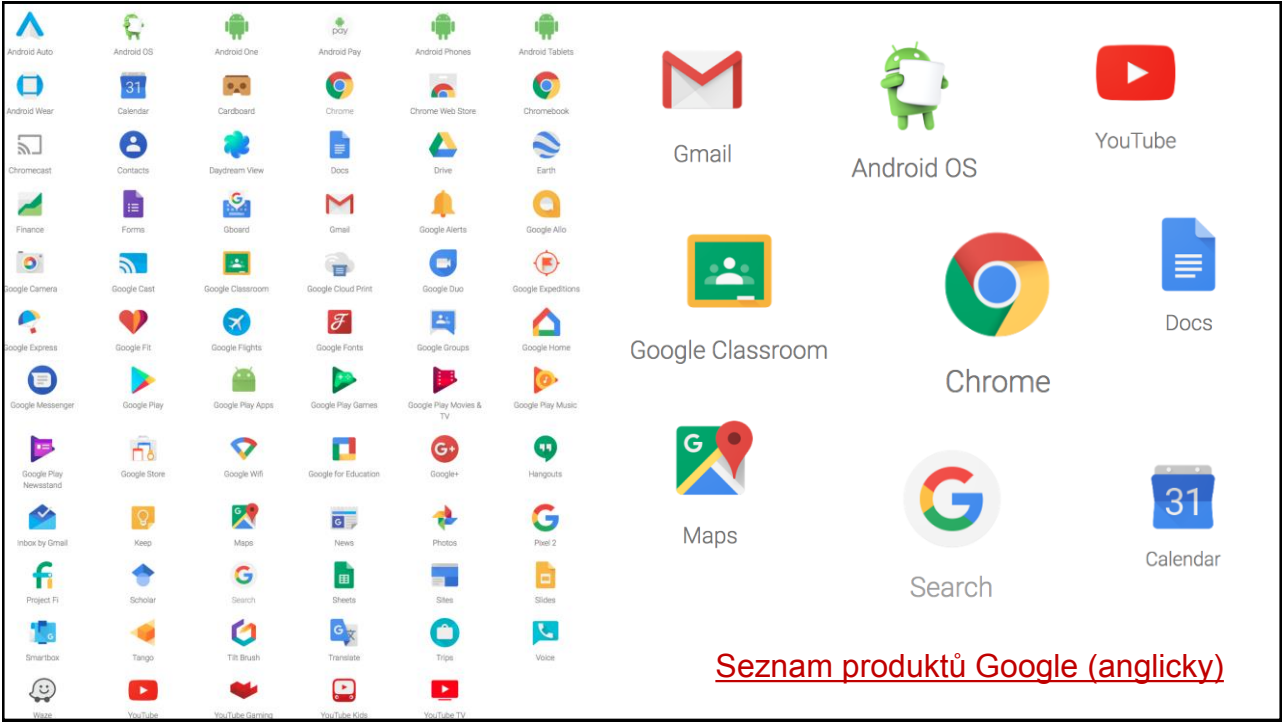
Android Auto
Android OS
Android One
pay
Android Pay
Android Phones
Android Tablets
Android Wear
31
Calendar
Cardboard
Chrome
Chrome Web Store
Chromebook
Chromecast
Contacts
Daydream View
Docs
Drive
Earth
Finance
Forms
G
Gboard
Gmail
Google Alerts
Google Allo
Google Camera
Google Cast
Google Classroom
Google Cloud Print
Google Duo
Google Expeditions
Google Express
Google Fit
Google Flights
Google Fonts
Google Groups
Google Home
Google Messenger
Google Play
Google Play Apps
Google Play Games
Google Play Movies & TV
Google Play Music
Google Play Newsstand
Google Store
Google Wifi
Google for Education
G+
Google+
Hangouts
Inbox by Gmail
Keep
Maps
News
Photos
Pixel 2
Project Fi
Scholar
Search
Sheets
Sites
Slides
Smartbox
Tango
Tilt Brush
Translate
Trips
Voice
Waze
YouTube
YouTube Gaming
YouTube Kids
YouTube TV

Gmail
Android OS
YouTube
Google Classroom
Chrome
Docs
Maps
Search
31
Calendar

Seznam produktů Google (anglicky)